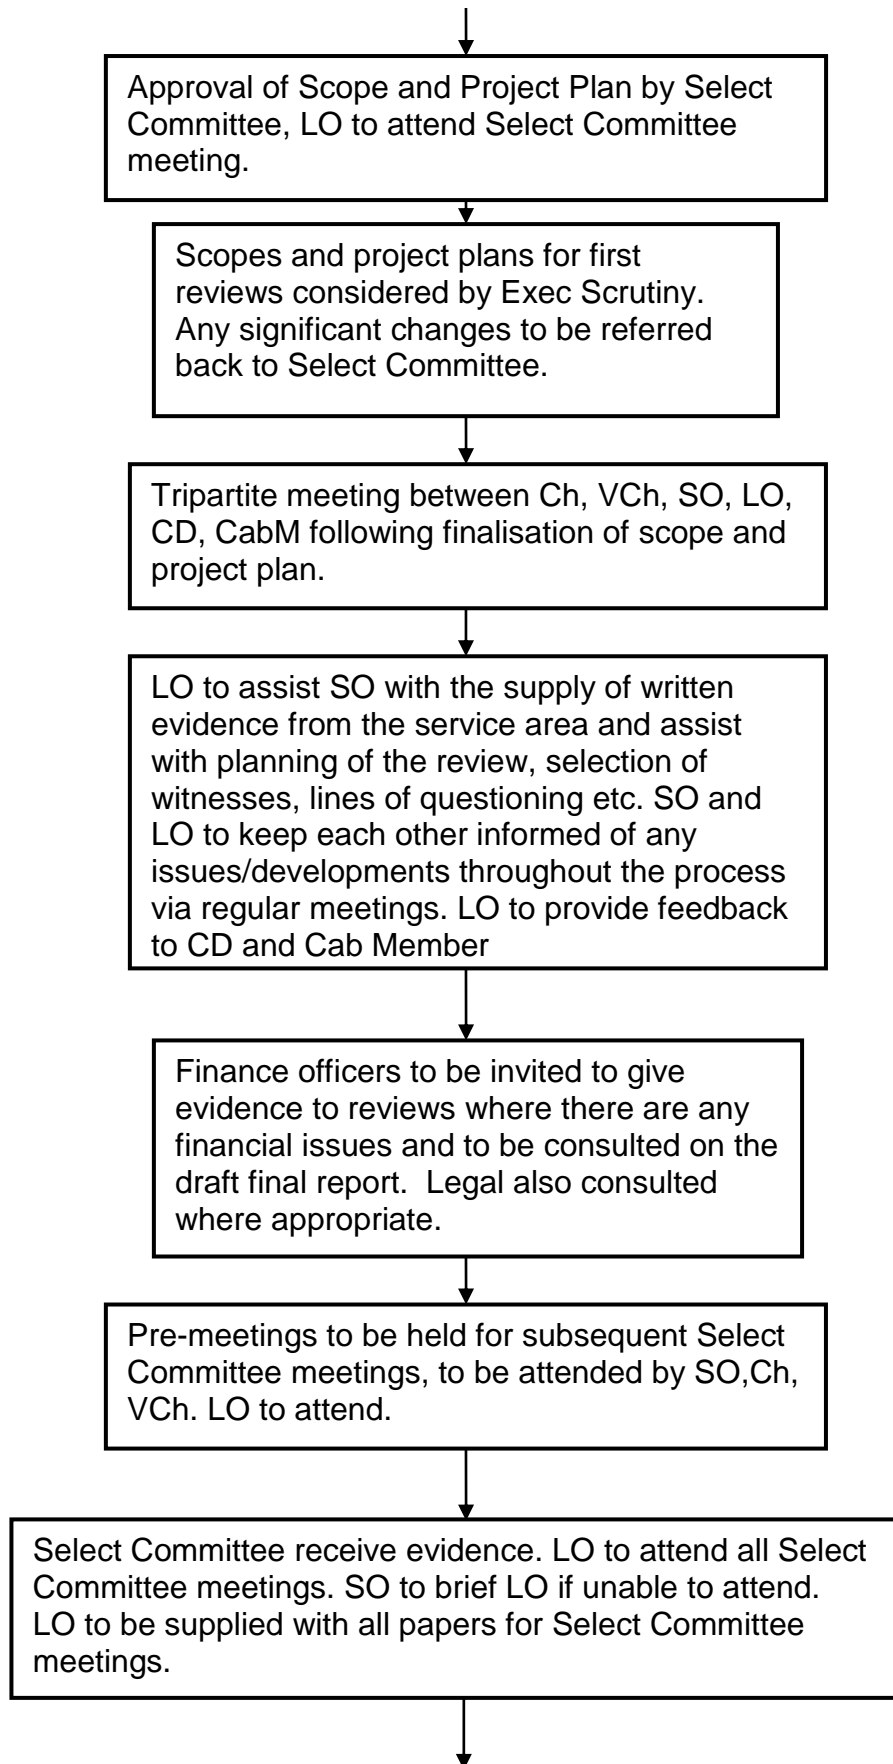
Approval of Scope and Project Plan by Select Committee, LO to attend Select Committee meeting.

Scopes and project plans for first reviews considered by Exec Scrutiny. Any significant changes to be referred back to Select Committee.

Tripartite meeting between Ch, VCh, SO, LO, CD, CabM following finalisation of scope and project plan.

LO to assist SO with the supply of written evidence from the service area and assist with planning of the review, selection of witnesses, lines of questioning etc. SO and LO to keep each other informed of any issues/developments throughout the process via regular meetings. LO to provide feedback to CD and Cab Member

Finance officers to be invited to give evidence to reviews where there are any financial issues and to be consulted on the draft final report. Legal also consulted where appropriate.

Pre-meetings to be held for subsequent Select Committee meetings, to be attended by SO,Ch, VCh. LO to attend.

Select Committee receive evidence. LO to attend all Select Committee meetings. SO to brief LO if unable to attend. LO to be supplied with all papers for Select Committee meetings.